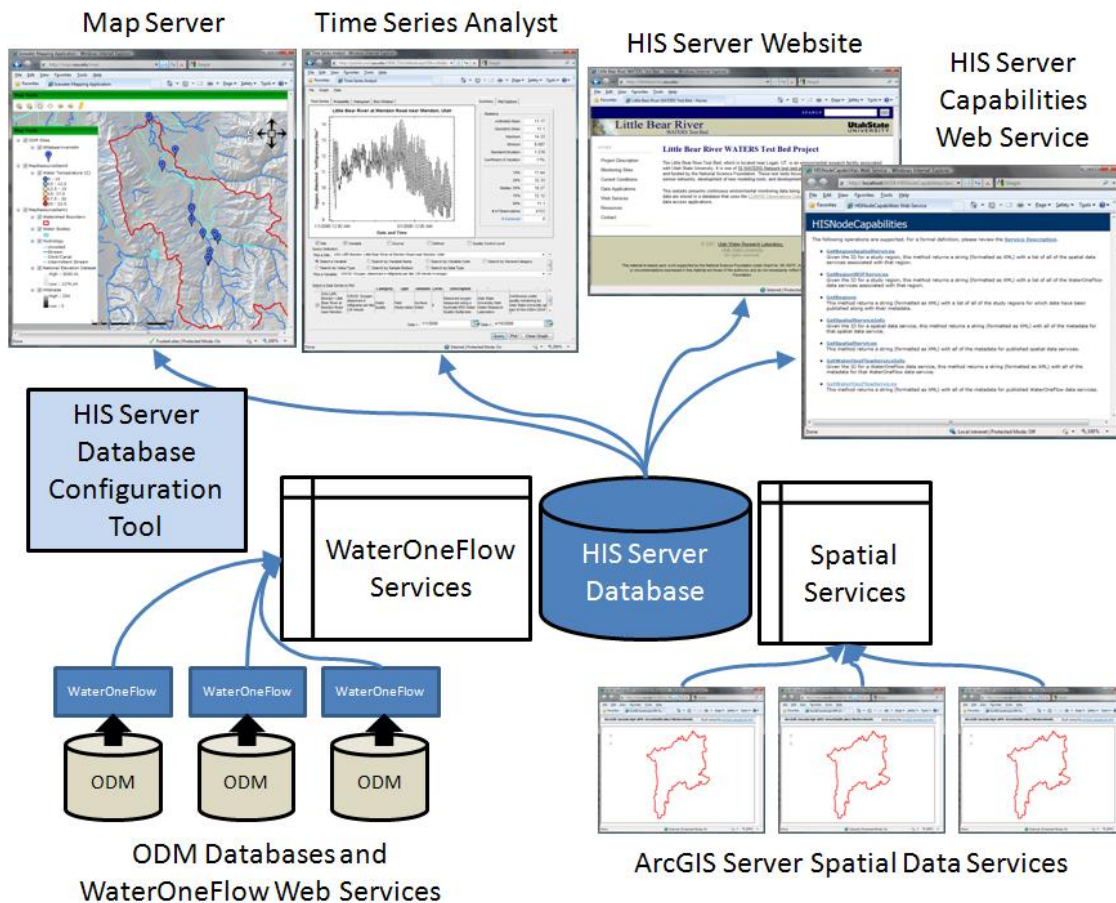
Map Server

Time Series Analyst

HIS Server Website

HIS Server Capabilities Web Service

Little Bear River

Little Bear River WATERS Test Bed Project

HISNodeCapabilities

HIS Server Database Configuration Tool

WaterOneFlow Services

HIS Server Database

Spatial Services

WaterOneFlow

WaterOneFlow

WaterOneFlow

ODM

ODM

ODM

ODM Databases and WaterOneFlow Web Services

ArcGIS Server Spatial Data Services